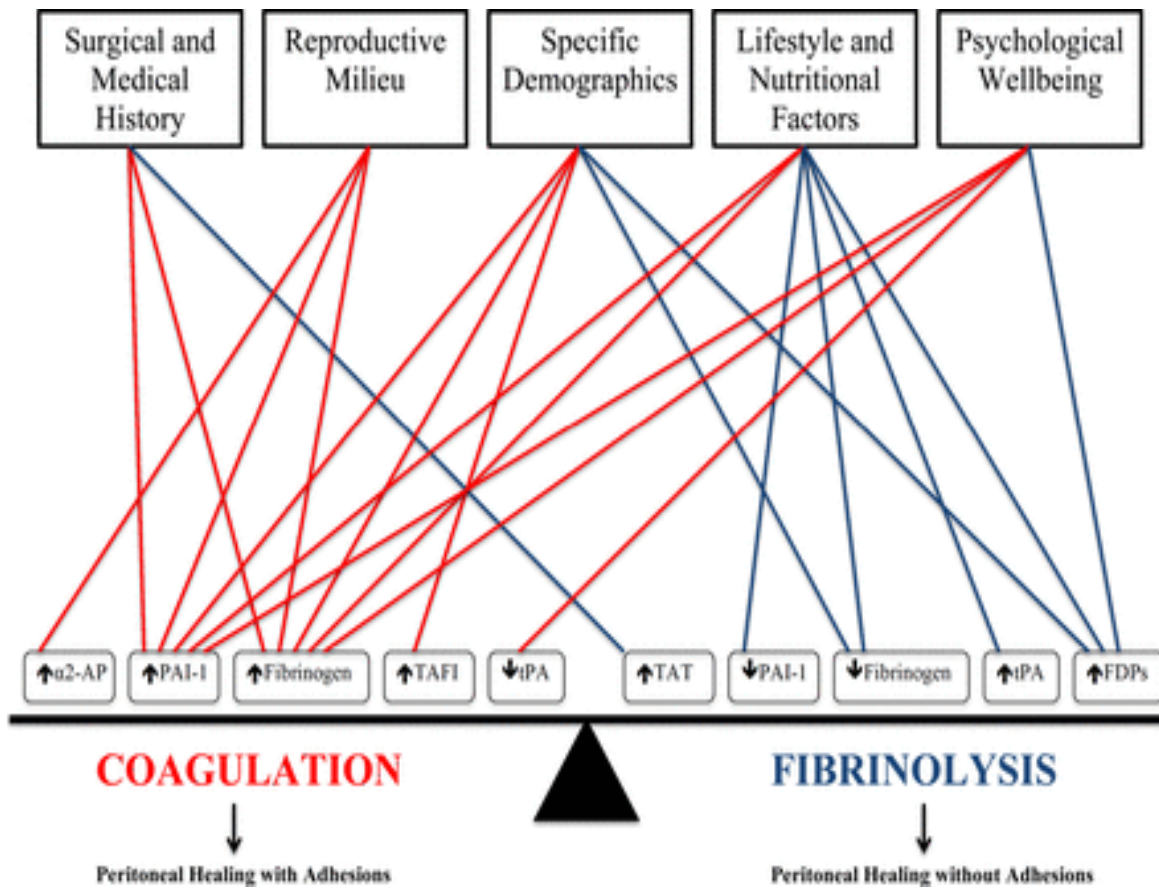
Surgical and Medical History

Reproductive Milieu

Specific Demographics

Lifestyle and Nutritional Factors

Psychological Wellbeing

↑α2-AP ↑PAI-1 ↑Fibrinogen ↑TAFI ↓tPA ↑TAT ↓PAI-1 ↓Fibrinogen ↑tPA ↑FDPs

COAGULATION

↓

Peritoneal Healing with Adhesions

FIBRINOLYSIS

↓

Peritoneal Healing without Adhesions